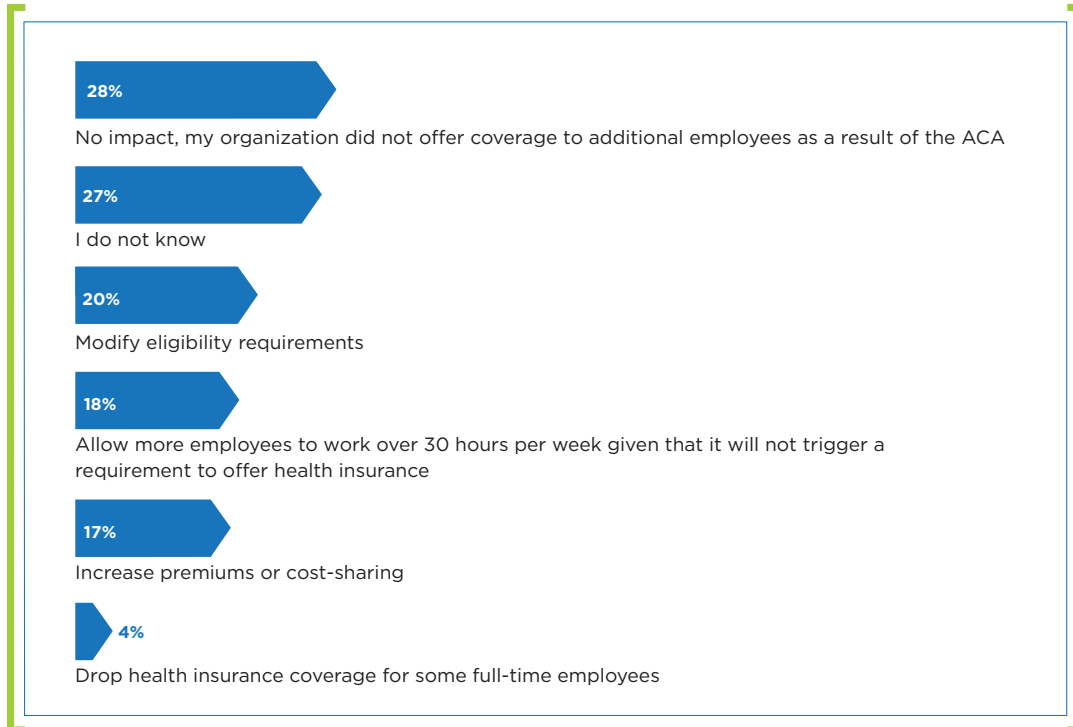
28%
No impact, my organization did not offer coverage to additional employees as a result of the ACA

27%
I do not know

20%
Modify eligibility requirements

18%
Allow more employees to work over 30 hours per week given that it will not trigger a requirement to offer health insurance

17%
Increase premiums or cost-sharing

4%
Drop health insurance coverage for some full-time employees